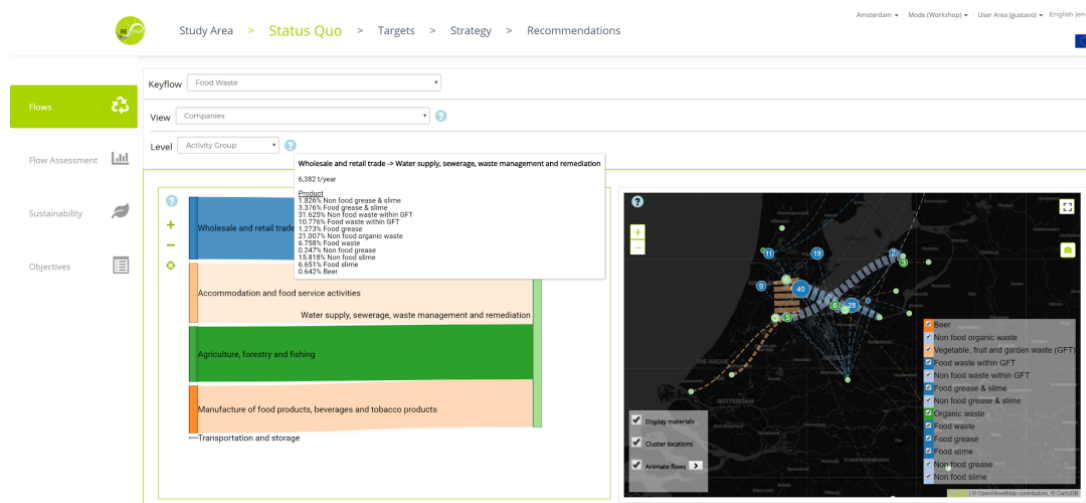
Study Area > Status Quo > Targets > Strategy > Recommendations

Amsterdam ▾ Mode (Workshop) ▾ User Area (gustavo) ▾ English (en

Flows

Flow Assessment

Sustainability

Objectives

Keyflow Food Waste

View Companies

Level Activity Group

Wholesale and retail trade -> Water supply, sewerage, waste management and remediation

6,382 t/year

Product
1.826% Non food grease & slime
3.376% Food grease & slime
31.625% Non food waste within GFT
10.776% Food waste within GFT
1.273% Food grease
21.007% Non food organic waste
6.758% Food waste
0.247% Non food grease
15.818% Non food slime
6.651% Food slime
0.642% Beer

Wholesale and retail trade

Accommodation and food service activities

Water supply, sewerage, waste management and remediation

Agriculture, forestry and fishing

Manufacture of food products, beverages and tobacco products

Transportation and storage

Display materials

Cluster locations

Animate flows

Beer
Non food organic waste
Vegetable, fruit and garden waste (GFT)
Food waste within GFT
Non food waste within GFT
Food grease & slime
Non food grease & slime
Organic waste
Food waste
Food grease
Food slime
Non food grease
Non food slime

© OpenStreetMap contributors, © CartoDB